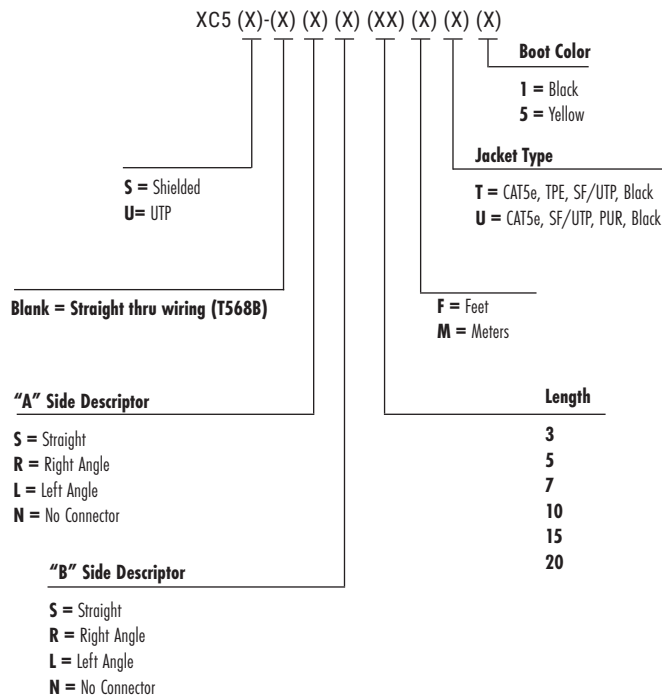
XC5 (X)-(X) (X) (X) (XX) (X) (X) (X)

Boot Color

1 = Black
5 = Yellow

Jacket Type

T = CAT5e, TPE, SF/UTP, Black
U = CAT5e, SF/UTP, PUR, Black

S = Shielded
U= UTP

Blank = Straight thru wiring (T568B)

F = Feet
M = Meters

"A" Side Descriptor

S = Straight
R = Right Angle
L = Left Angle
N = No Connector

Length

3
5
7
10
15
20

"B" Side Descriptor

S = Straight
R = Right Angle
L = Left Angle
N = No Connector